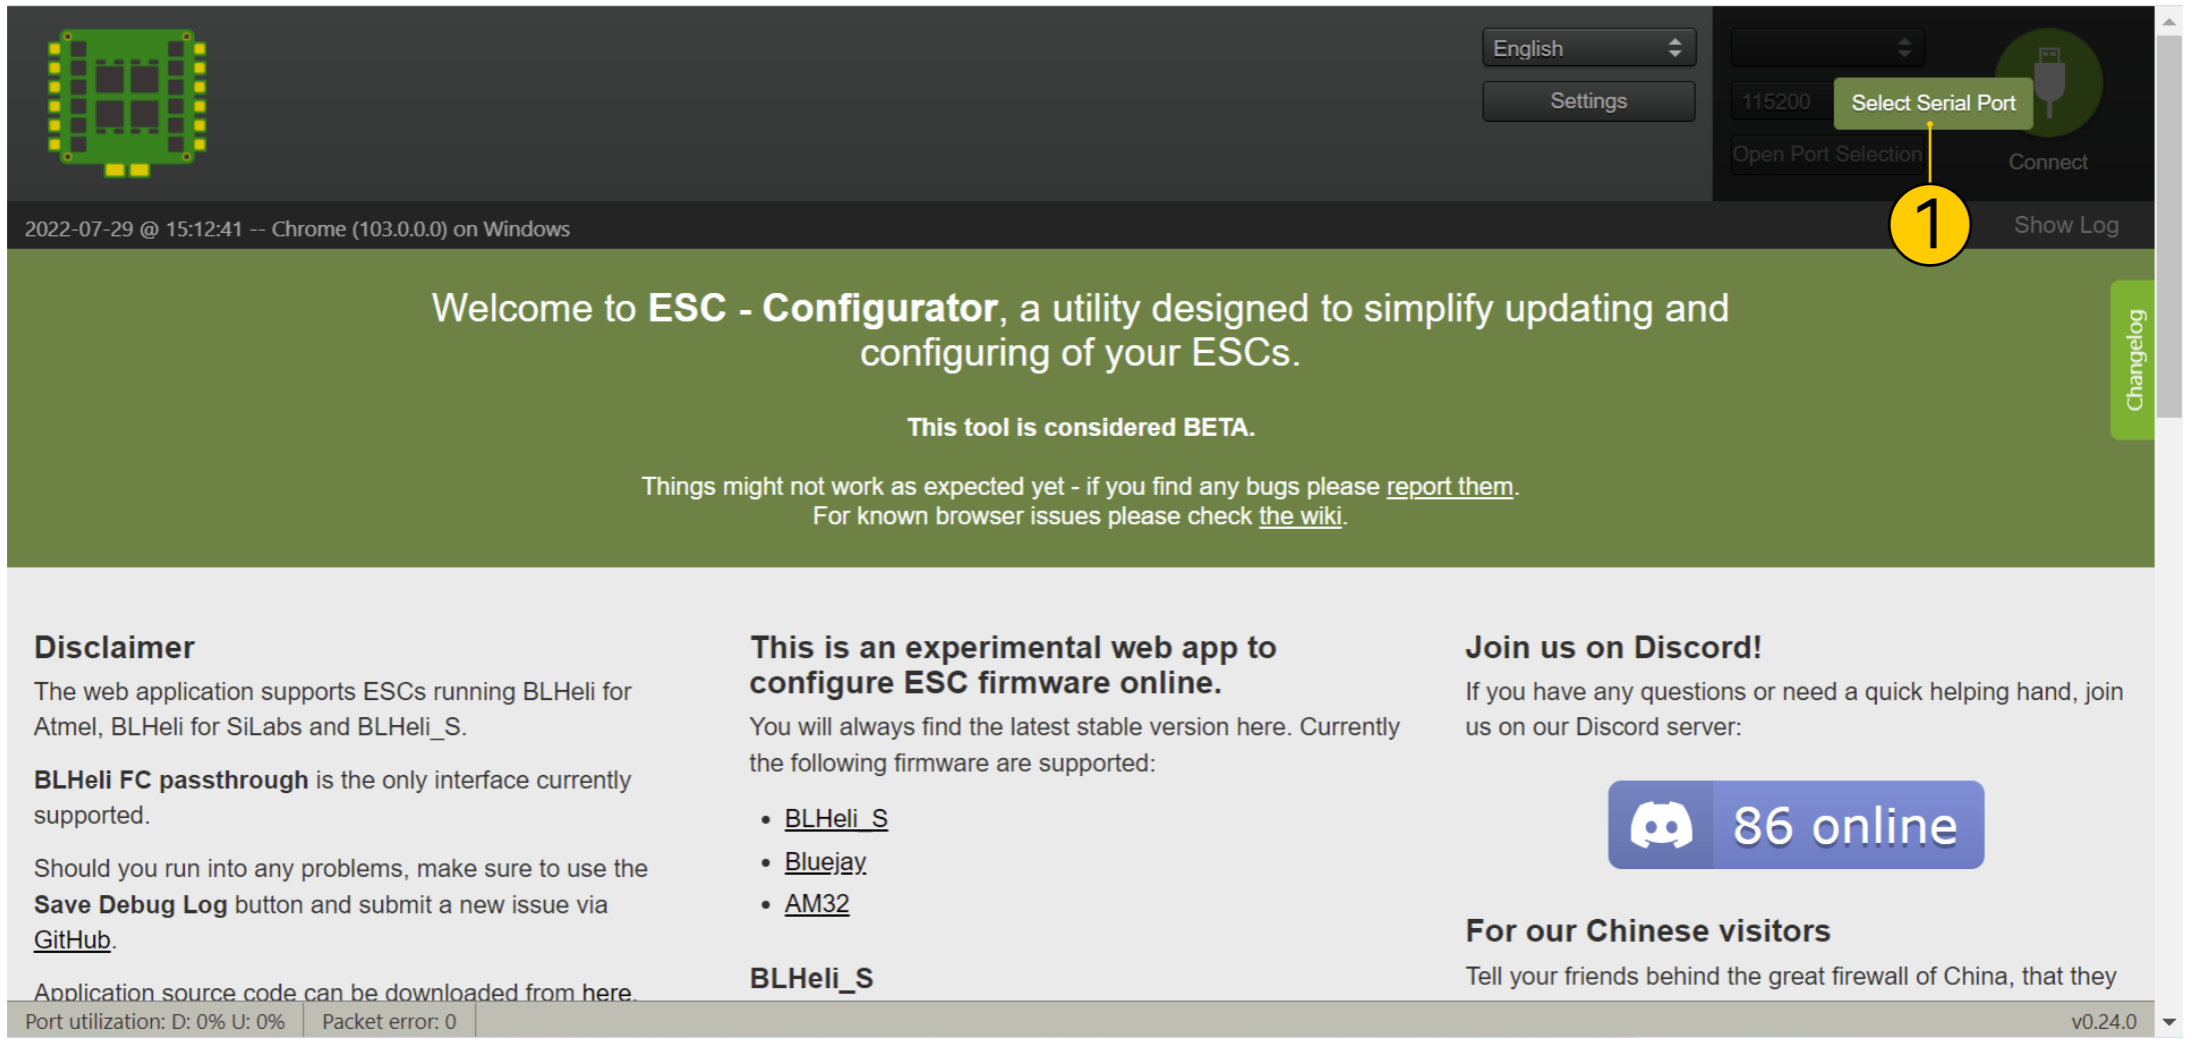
English

Settings

115200

Select Serial Port

Open Port Selection

Connect

2022-07-29 @ 15:12:41 -- Chrome (103.0.0.0) on Windows

1

Show Log

Changelog

Welcome to **ESC - Configurator**, a utility designed to simplify updating and configuring of your ESCs.

**This tool is considered BETA.**

Things might not work as expected yet - if you find any bugs please report them.
For known browser issues please check the wiki.

## Disclaimer

The web application supports ESCs running BLHeli for Atmel, BLHeli for SiLabs and BLHeli_S.

**BLHeli FC passthrough** is the only interface currently supported.

Should you run into any problems, make sure to use the **Save Debug Log** button and submit a new issue via GitHub.

Application source code can be downloaded from here.

## This is an experimental web app to configure ESC firmware online.

You will always find the latest stable version here. Currently the following firmware are supported:

- BLHeli_S
- Bluejay
- AM32

## BLHeli_S

## Join us on Discord!

If you have any questions or need a quick helping hand, join us on our Discord server:

86 online

## For our Chinese visitors

Tell your friends behind the great firewall of China, that they

Port utilization: D: 0% U: 0%

Packet error: 0

v0.24.0